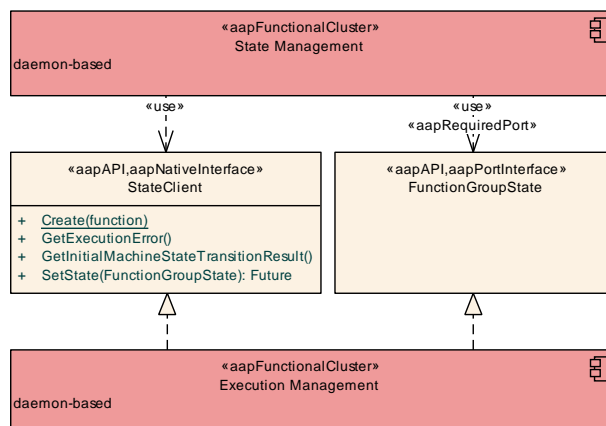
«aapFunctionalCluster»
State Management

daemon-based

«use»

«use»
«aapRequiredPort»

«aapAPI,aapNativeInterface»
StateClient

+ Create(function)
+ GetExecutionError()
+ GetInitialMachineStateTransitionResult()
+ SetState(FunctionGroupState): Future

«aapAPI,aapPortInterface»
FunctionGroupState

«aapFunctionalCluster»
Execution Management

daemon-based